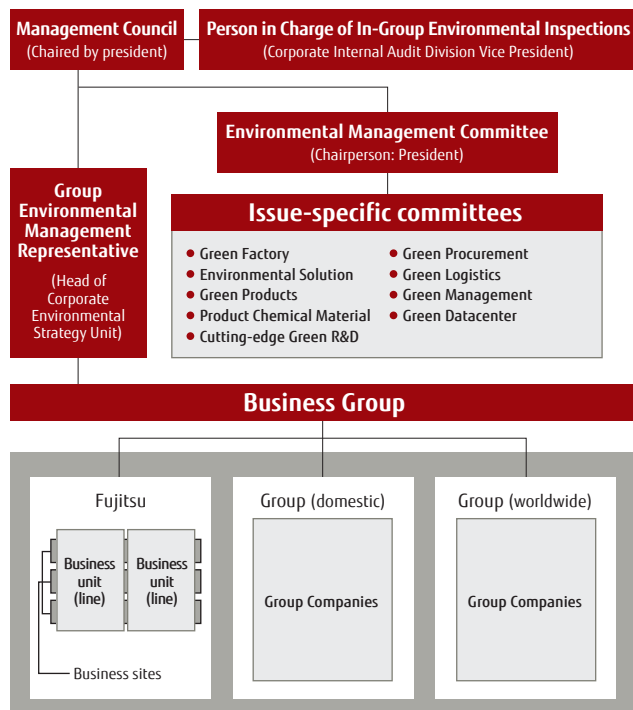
Management Council
(Chaired by president)

Person in Charge of In-Group Environmental Inspections
(Corporate Internal Audit Division Vice President)

Environmental Management Committee
(Chairperson: President)

Group Environmental Management Representative
(Head of Corporate Environmental Strategy Unit)

Issue-specific committees

Green Factory
Environmental Solution
Green Products
Product Chemical Material
Cutting-edge Green R&D
Green Procurement
Green Logistics
Green Management
Green Datacenter

Business Group

Fujitsu

Business unit (line)

Business unit (line)

Business sites

Group (domestic)

Group Companies

Group (worldwide)

Group Companies